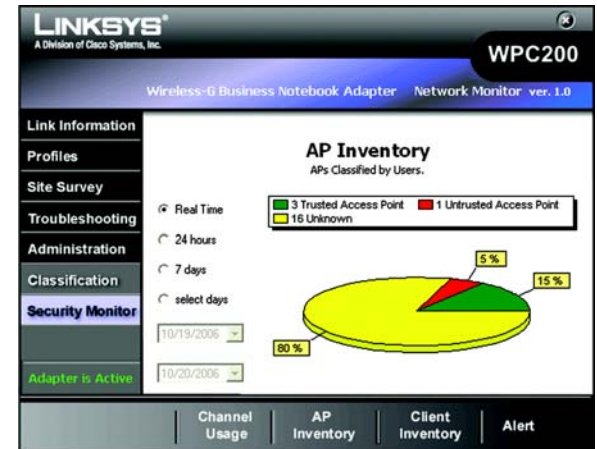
LINKSYS®
A Division of Cisco Systems, Inc.

WPC200

Wireless-G Business Notebook Adapter   Network Monitor ver. 1.0

Link Information
Profiles
Site Survey
Troubleshooting
Administration
Classification
Security Monitor

Adapter is Active

AP Inventory
APs Classified by Users.

Real Time
24 hours
7 days
select days

10/19/2006
10/20/2006

3 Trusted Access Point
1 Untrusted Access Point
16 Unknown

5 %
15 %
80 %

Channel Usage
AP Inventory
Client Inventory
Alert